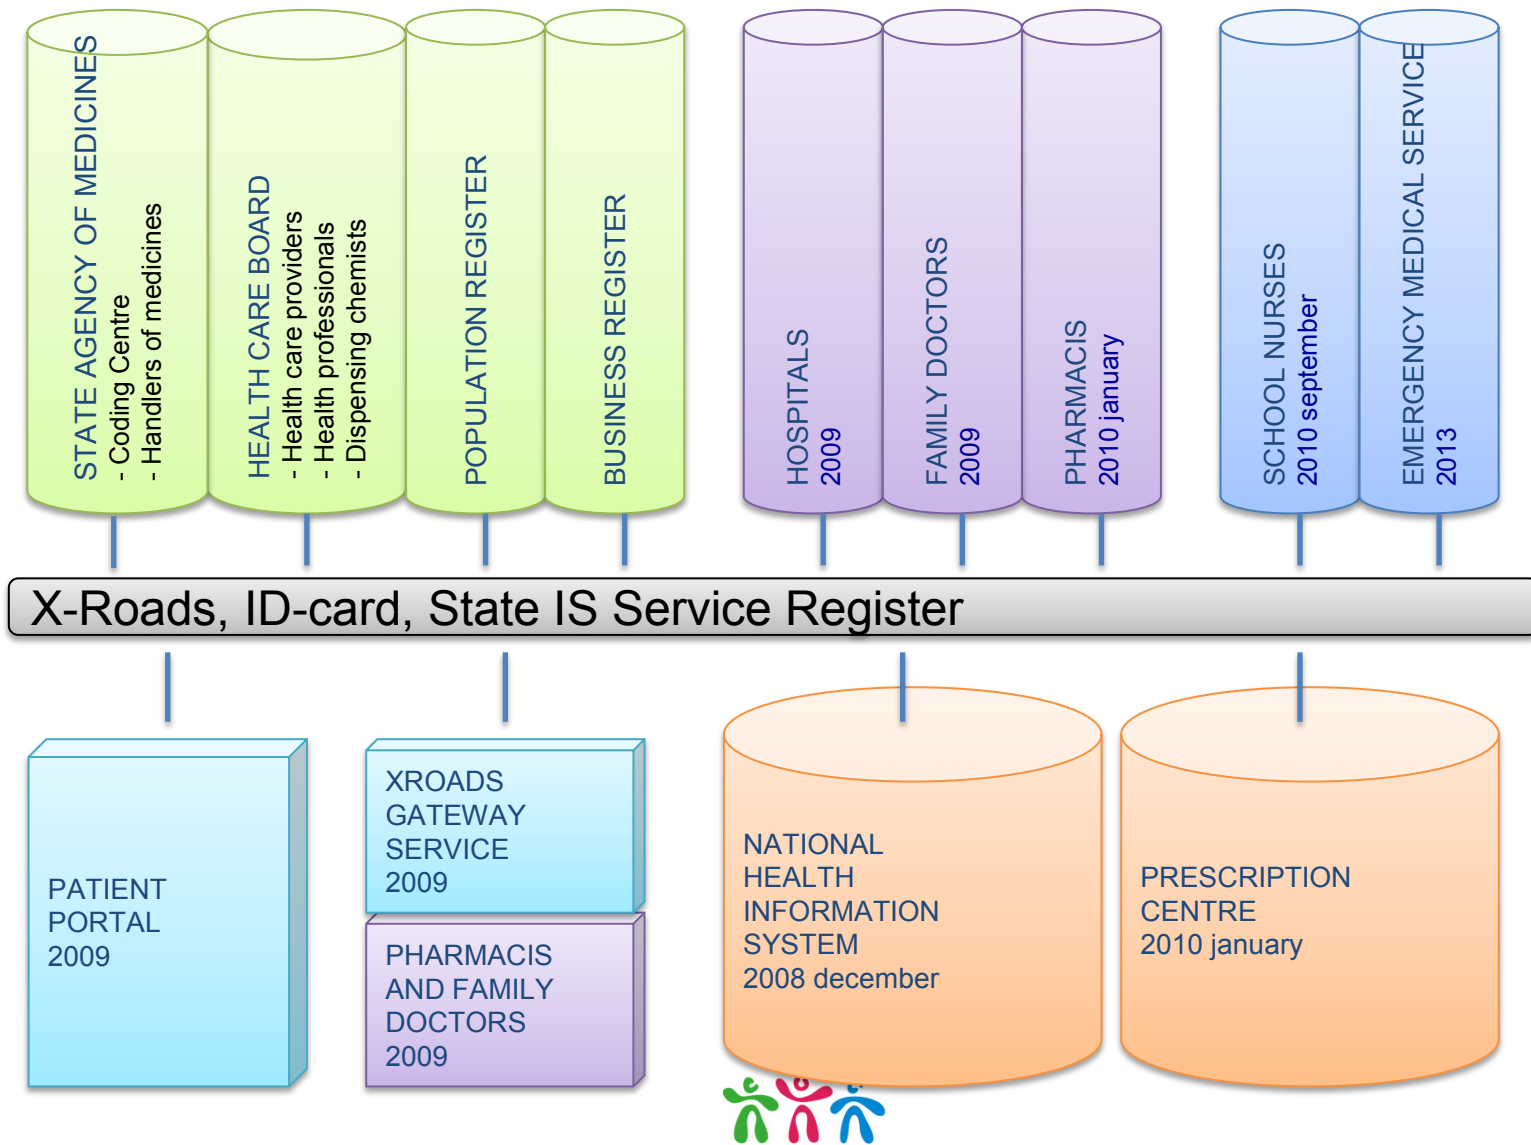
STATE AGENCY OF MEDICINES
- Coding Centre
- Handlers of medicines

HEALTH CARE BOARD
- Health care providers
- Health professionals
- Dispensing chemists

POPULATION REGISTER

BUSINESS REGISTER

HOSPITALS
2009

FAMILY DOCTORS
2009

PHARMACIS
2010 january

SCHOOL NURSES
2010 september

EMERGENCY MEDICAL SERVICE
2013

X-Roads, ID-card, State IS Service Register

PATIENT PORTAL 2009

XROADS GATEWAY SERVICE 2009

PHARMACIS AND FAMILY DOCTORS 2009

NATIONAL HEALTH INFORMATION SYSTEM 2008 december

PRESCRIPTION CENTRE 2010 january